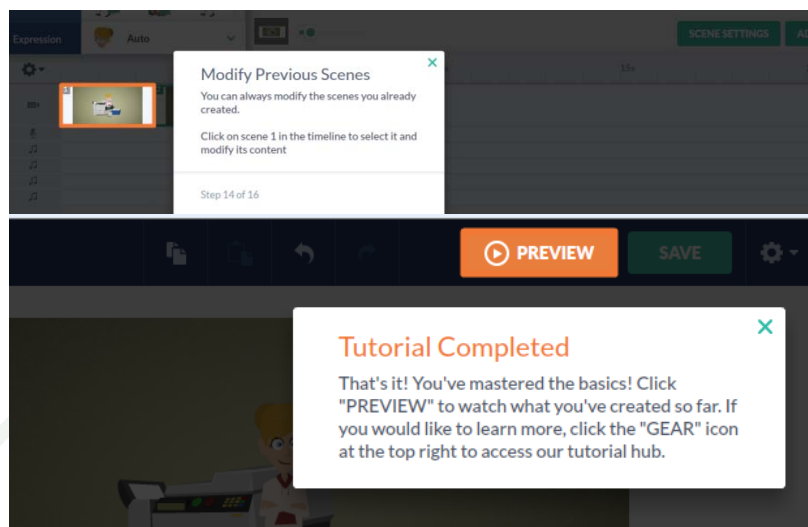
Expression

Auto

SCENE SETTINGS

15s

Modify Previous Scenes

You can always modify the scenes you already created.

Click on scene 1 in the timeline to select it and modify its content

Step 14 of 16

PREVIEW

SAVE

Tutorial Completed

That's it! You've mastered the basics! Click "PREVIEW" to watch what you've created so far. If you would like to learn more, click the "GEAR" icon at the top right to access our tutorial hub.